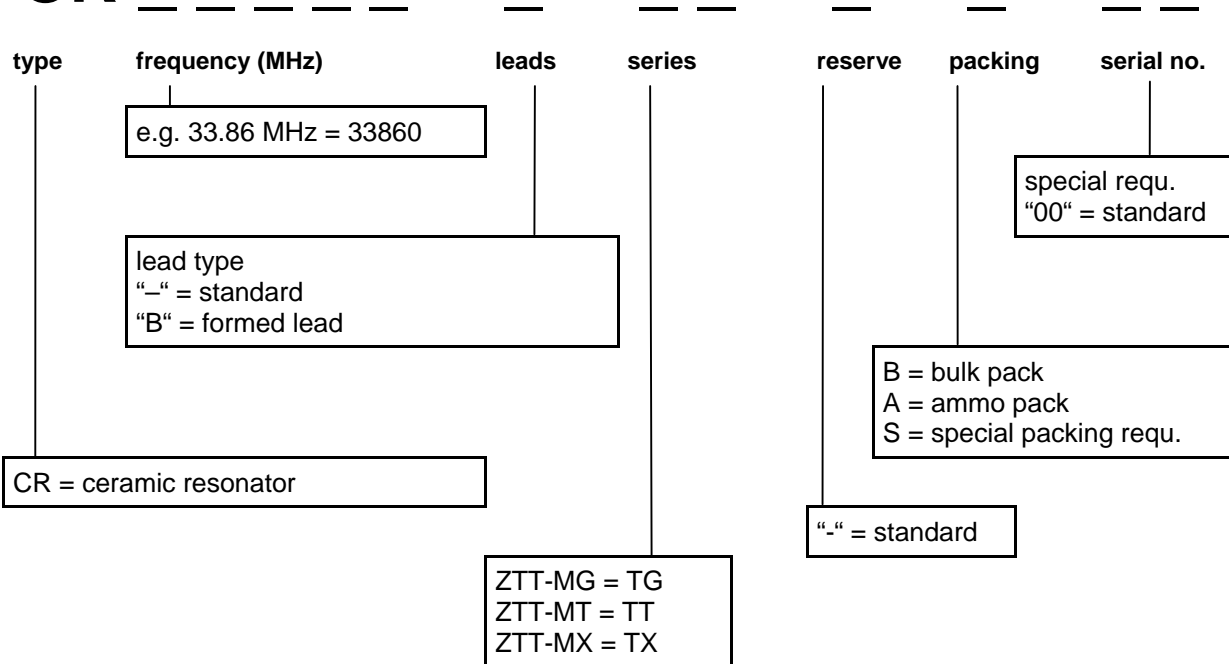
CR _ _ _ _ _ _ _ _ _ _ _ _

type frequency (MHz) leads series reserve packing serial no.

e.g. 33.86 MHz = 33860

special requ.
“00“ = standard

lead type
“–“ = standard
“B“ = formed lead

B = bulk pack
A = ammo pack
S = special packing requ.

CR = ceramic resonator

“-“ = standard

ZTT-MG = TG
ZTT-MT = TT
ZTT-MX = TX